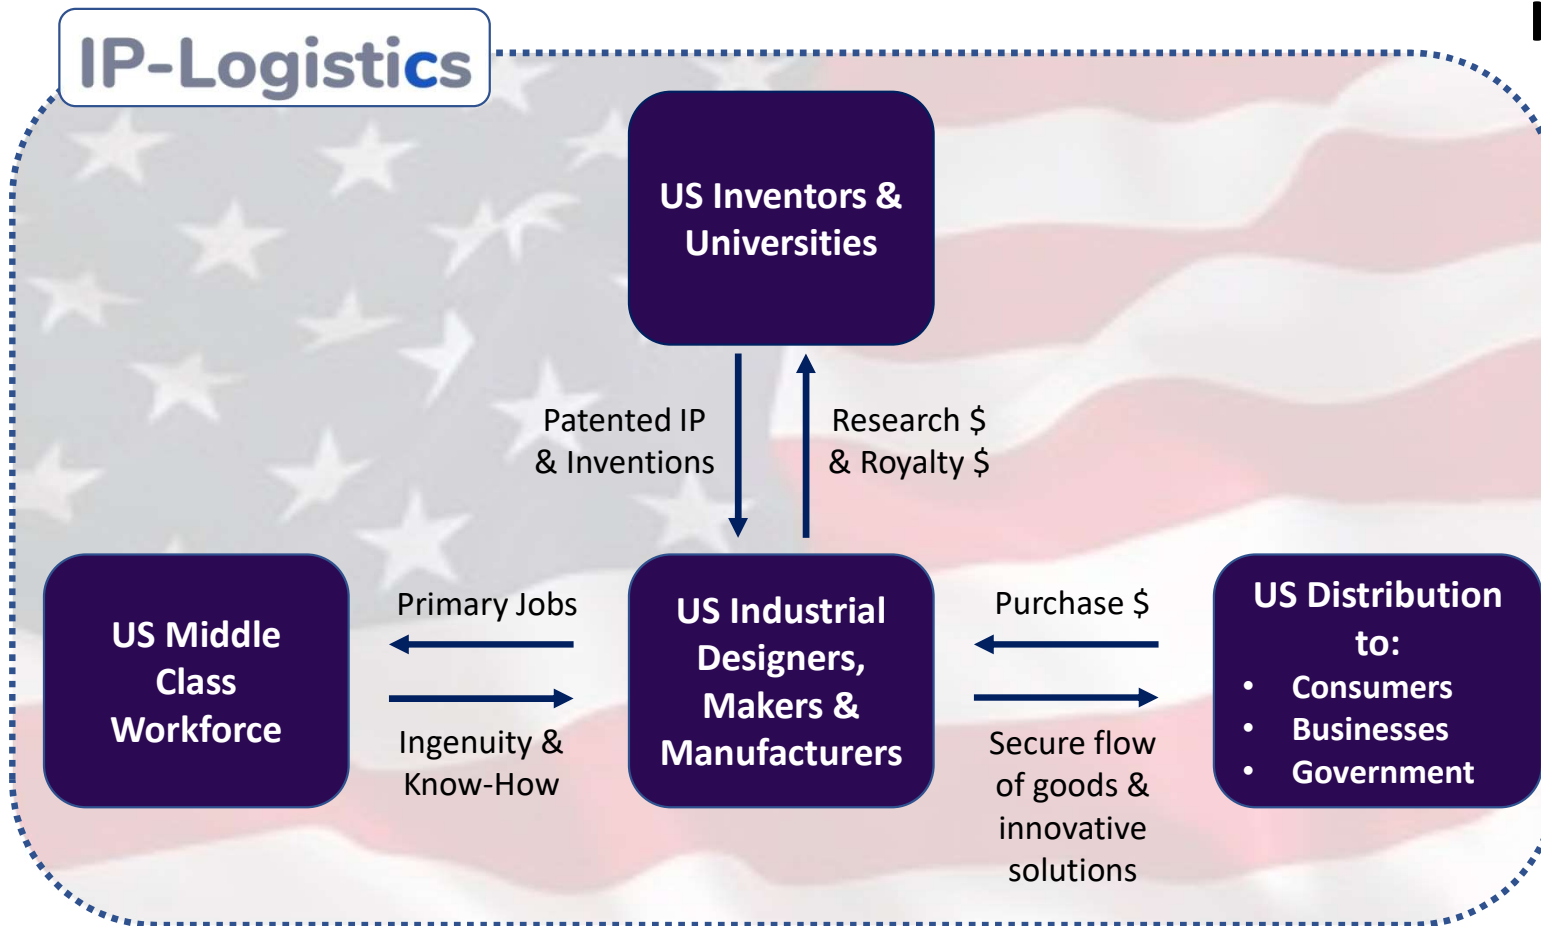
IP-Logistics

US Inventors & Universities

Patented IP & Inventions

Research $ & Royalty $

US Middle Class Workforce

Primary Jobs

Ingenuity & Know-How

US Industrial Designers, Makers & Manufacturers

Purchase $

Secure flow of goods & innovative solutions

US Distribution to:
• Consumers
• Businesses
• Government